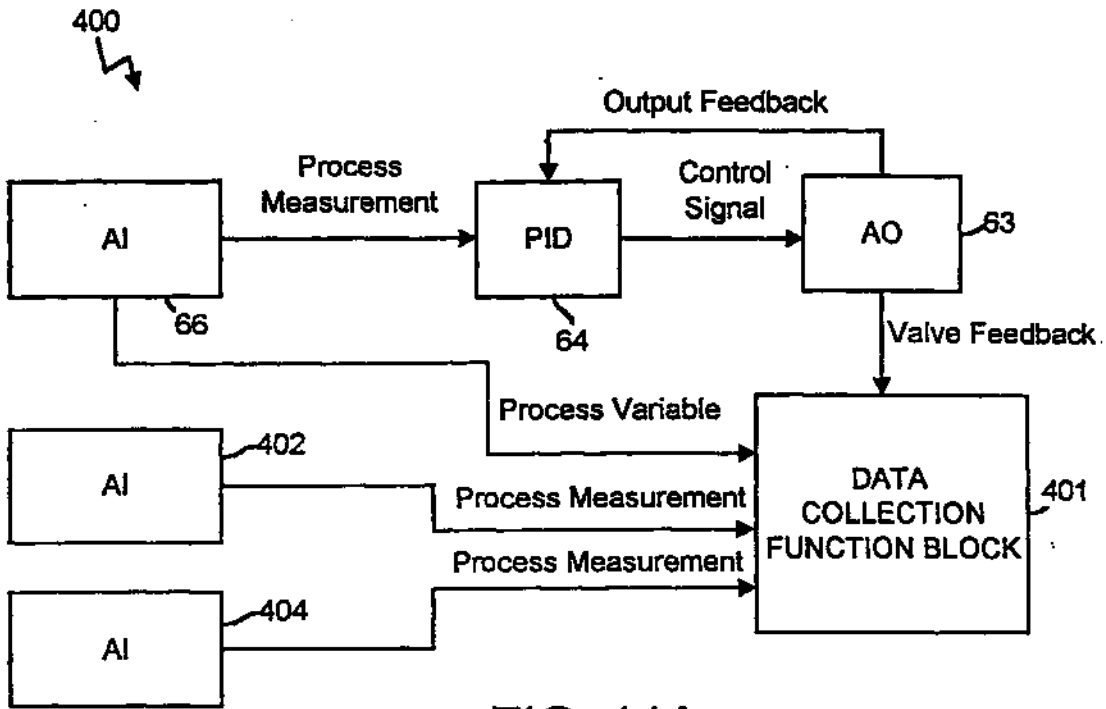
400

Output Feedback

Process Measurement

AI

66

PID

64

Control Signal

AO

63

Valve Feedback

Process Variable

AI

402

Process Measurement

DATA COLLECTION FUNCTION BLOCK

401

Process Measurement

AI

404

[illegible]